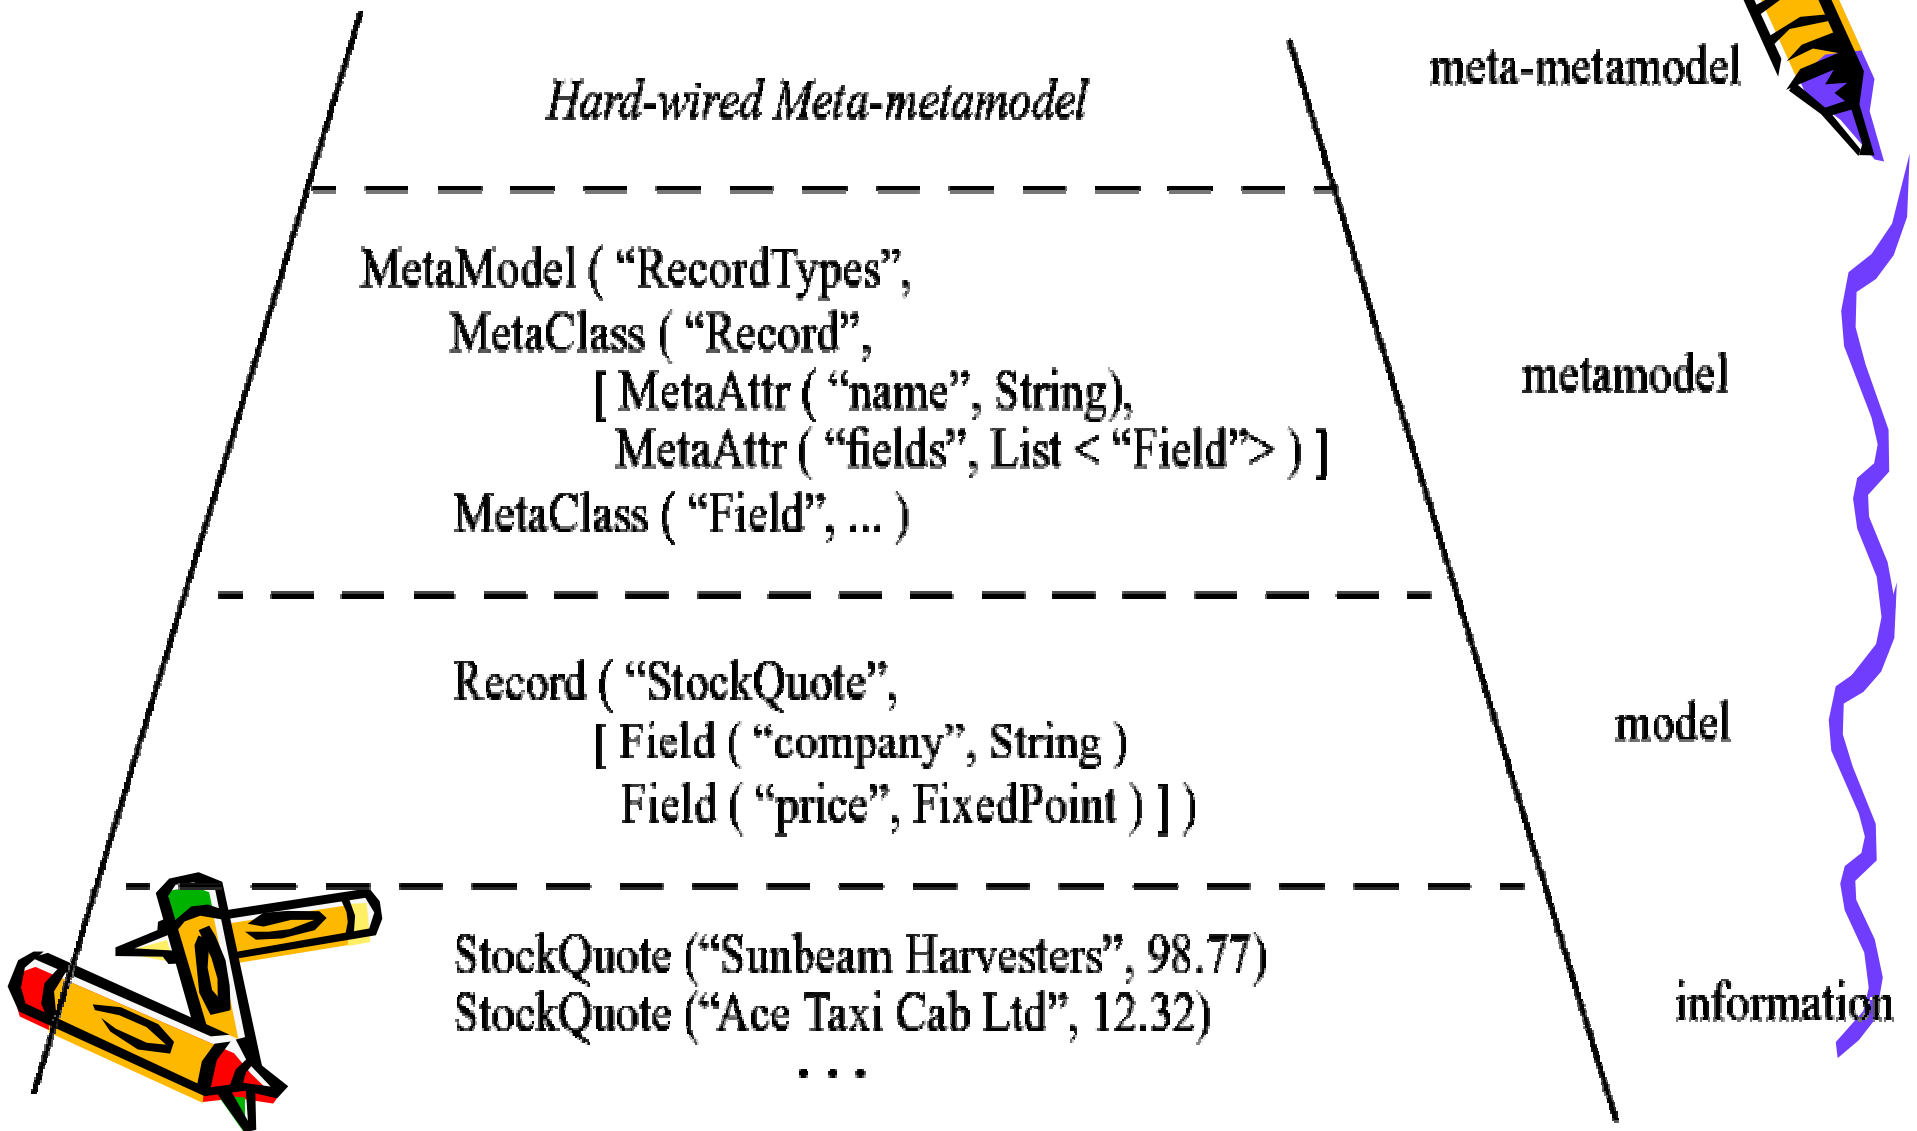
Hard-wired Meta-metamodel

meta-metamodel

MetaModel ( “RecordTypes”,
MetaClass ( “Record”,
[ MetaAttr ( “name”, String),
MetaAttr ( “fields”, List < “Field”> ) ]
MetaClass ( “Field”, ... )

metamodel

Record ( “StockQuote”,
[ Field ( “company”, String )
Field ( “price”, FixedPoint ) ] )

model

StockQuote (“Sunbeam Harvesters”, 98.77)
StockQuote (“Ace Taxi Cab Ltd”, 12.32)
. . .

information